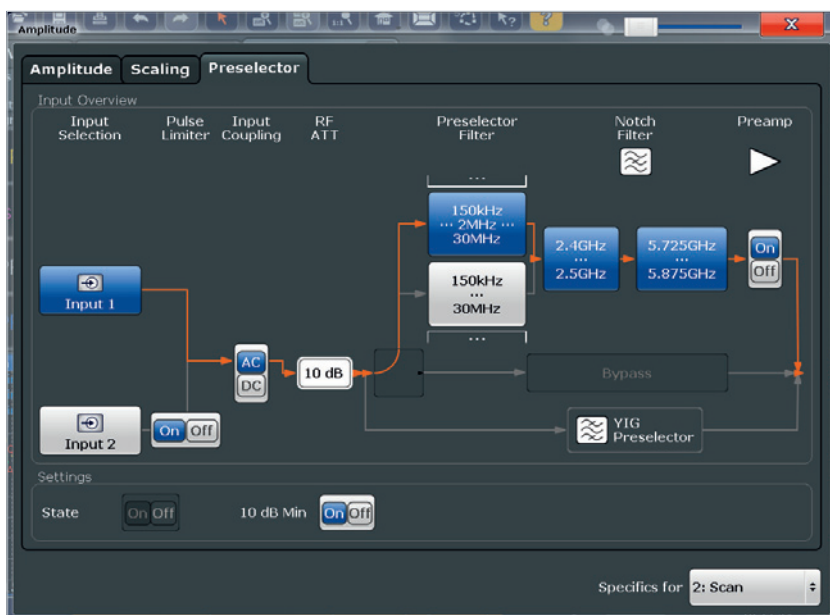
Amplitude

Amplitude Scaling Preselector

Input Overview

Input Selection

Pulse Limiter

Input Coupling

RF ATT

Preselector Filter

Notch Filter

Preamp

...

150kHz
... 2MHz ...
30MHz

150kHz
...
30MHz

...

2.4GHz
...
2.5GHz

5.725GHz
...
5.875GHz

On
Off

Input 1

AC
DC

10 dB

Bypass

Input 2

On Off

YIG Preselector

Settings

State

On Off

10 dB Min

On Off

Specifics for 2: Scan